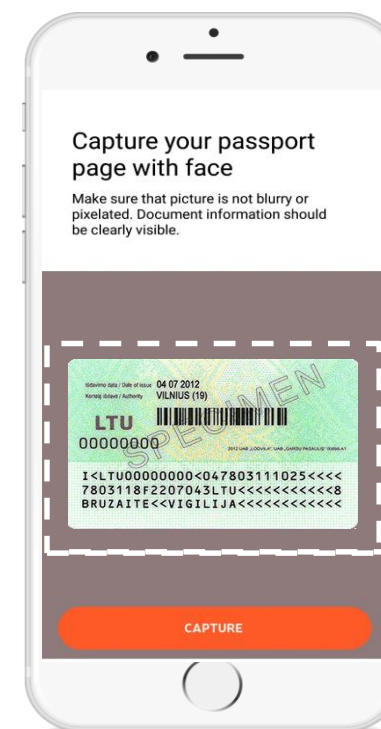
Capture your passport page with face

Make sure that picture is not blurry or pixelated. Document information should be clearly visible.

Išdavimo data / Date of issue 04 07 2012
Kortelę išdavė / Authority VILNIUS (19)

LTU
00000000

SPECIMEN

2012 UAB „LODVILA", UAB „GARDŲ PASAULIS" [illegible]

I<LTU00000000<047803111025<<<<
7803118F2207043LTU<<<<<<<<<<<8
BRUZAITE<<VIGILIJA<<<<<<<<<<<<

CAPTURE